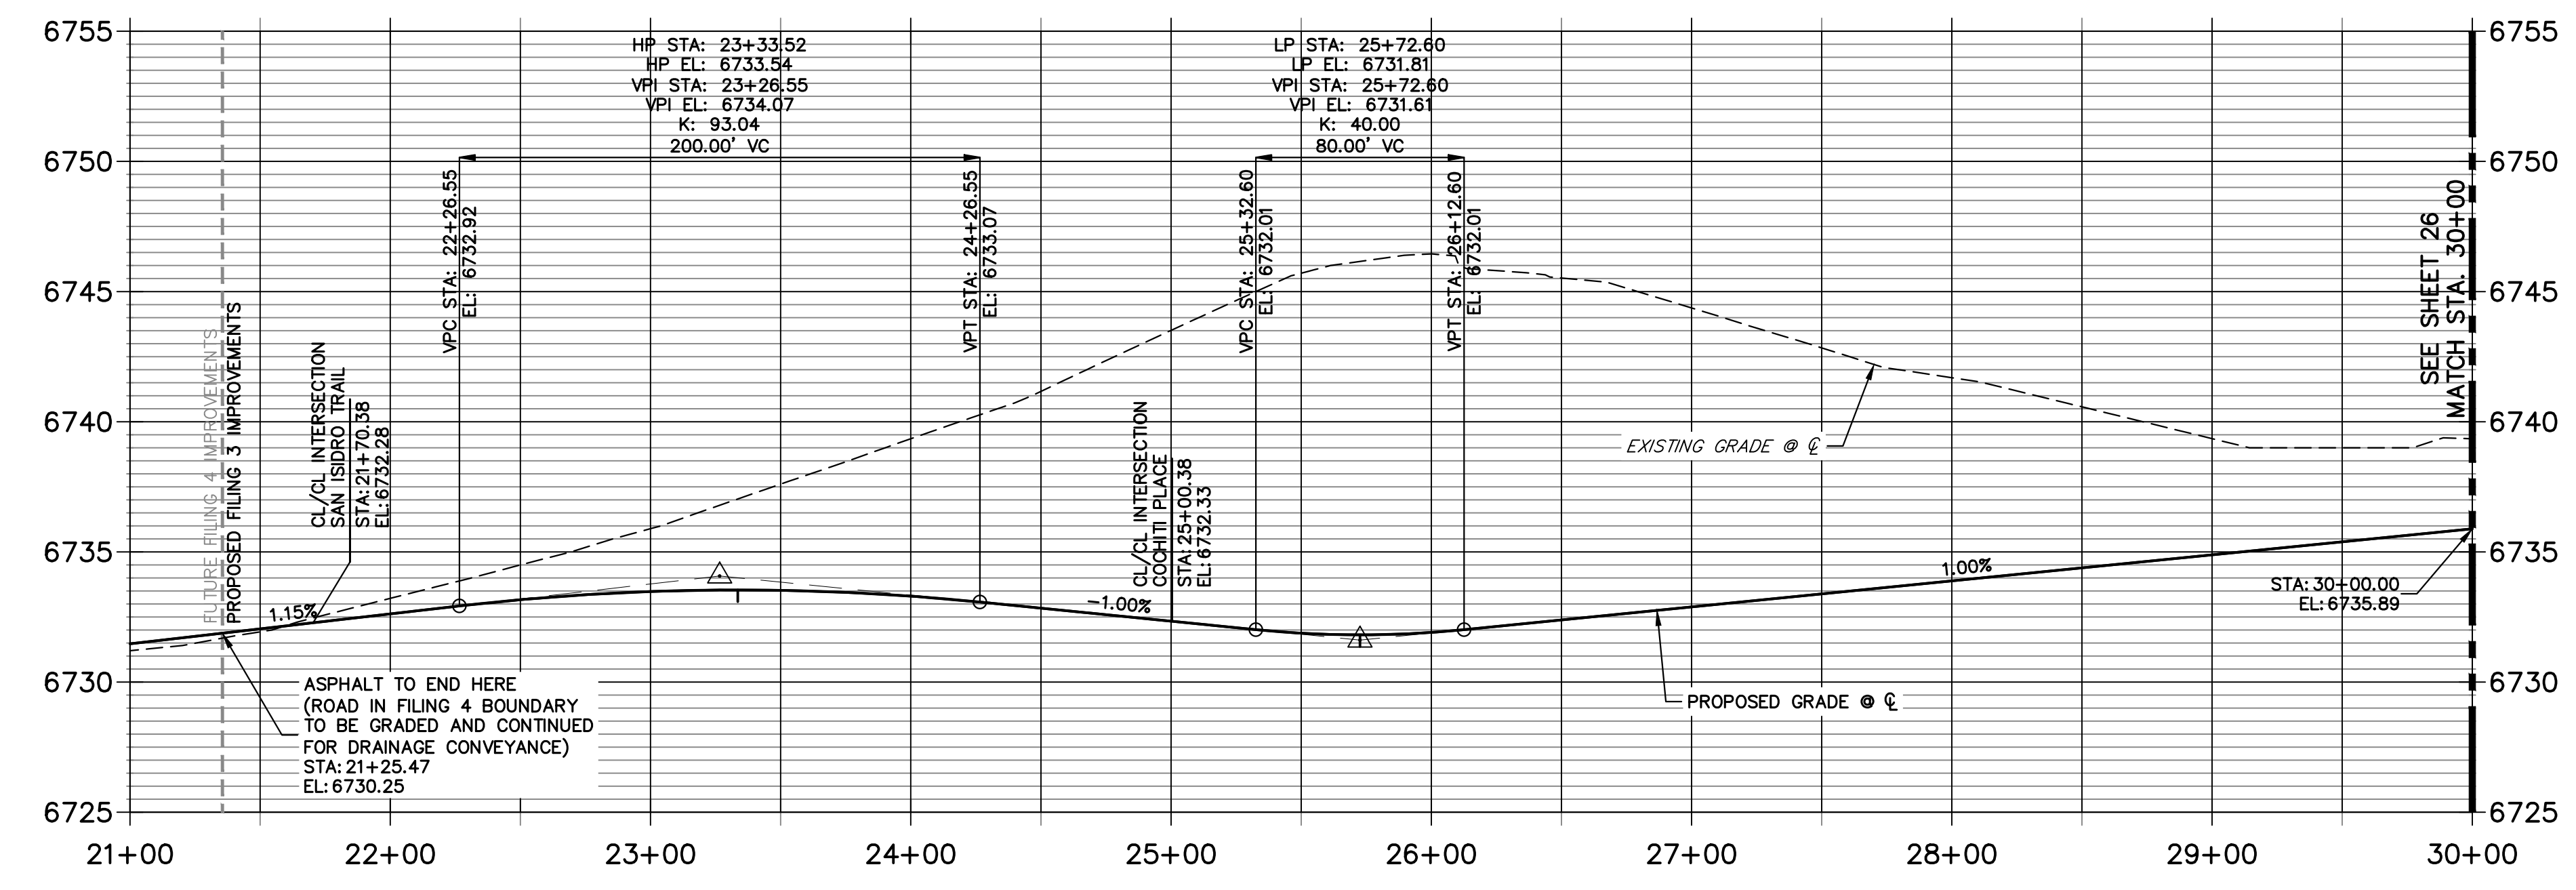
6755
6750
6745
6740
6735
6730
6725

HP STA: 23+33.52
HP EL: 6733.54
VPI STA: 23+26.55
VPI EL: 6734.07
K: 93.04
200.00' VC

LP STA: 25+72.60
LP EL: 6731.81
VPI STA: 25+72.60
VPI EL: 6731.61
K: 40.00
80.00' VC

FUTURE FILING 4 IMPROVEMENTS
PROPOSED FILING 3 IMPROVEMENTS

CL/CL INTERSECTION
SAN ISIDRO TRAIL
STA: 21+70.38
EL: 6732.28

VPC STA: 22+26.55
EL: 6732.92

VPT STA: 24+26.55
EL: 6733.07

CL/CL INTERSECTION
COCHITI PLACE
STA: 25+00.38
EL: 6732.33

VPC STA: 25+32.60
EL: 6732.01

VPT STA: 26+12.60
EL: 6732.01

SEE SHEET 26
MATCH STA. 30+00

EXISTING GRADE @ ℄

1.15%
-1.00%
1.00%

STA: 30+00.00
EL: 6735.89

ASPHALT TO END HERE
(ROAD IN FILING 4 BOUNDARY
TO BE GRADED AND CONTINUED
FOR DRAINAGE CONVEYANCE)
STA: 21+25.47
EL: 6730.25

PROPOSED GRADE @ ℄

6755
6750
6745
6740
6735
6730
6725

21+00
22+00
23+00
24+00
25+00
26+00
27+00
28+00
29+00
30+00